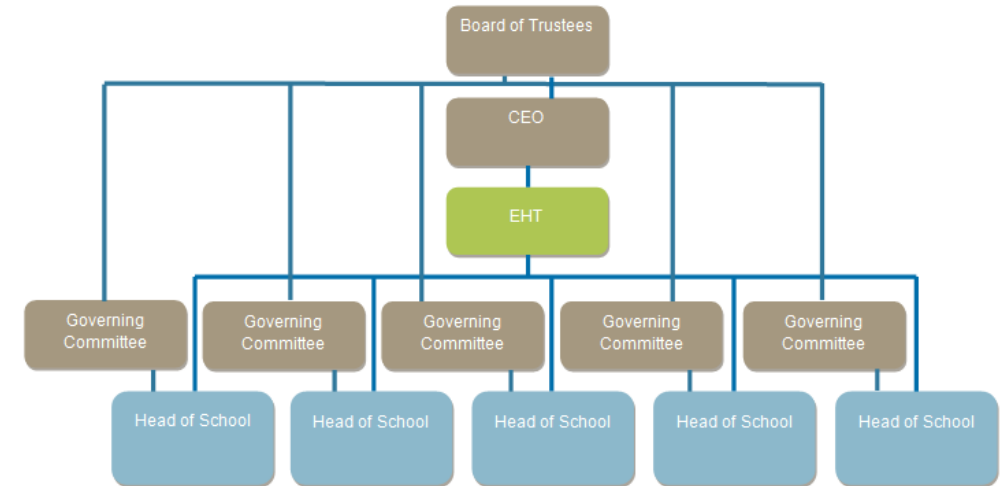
Board of Trustees

CEO

EHT

Governing Committee

Governing Committee

Governing Committee

Governing Committee

Governing Committee

Head of School

Head of School

Head of School

Head of School

Head of School